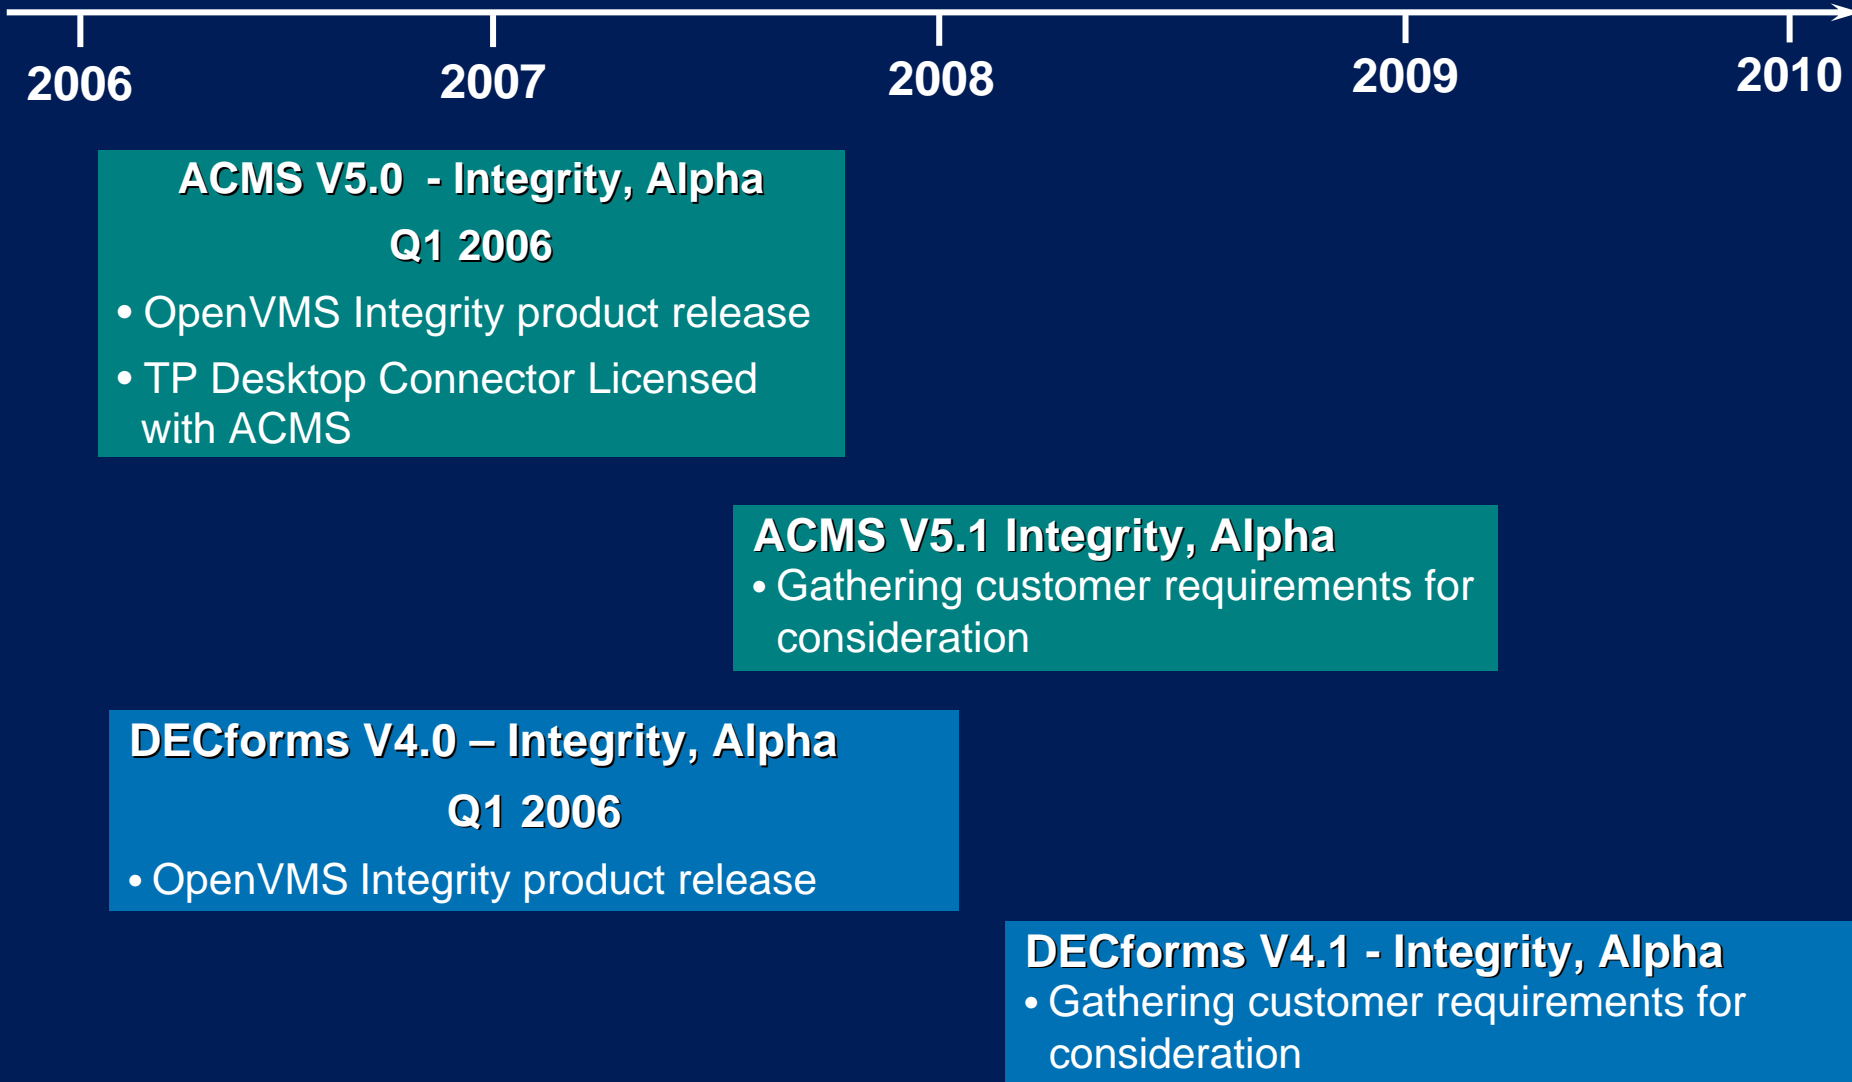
2006 2007 2008 2009 2010

ACMS V5.0 - Integrity, Alpha
Q1 2006
• OpenVMS Integrity product release
• TP Desktop Connector Licensed with ACMS

ACMS V5.1 Integrity, Alpha
• Gathering customer requirements for consideration

DECforms V4.0 – Integrity, Alpha
Q1 2006
• OpenVMS Integrity product release

DECforms V4.1 - Integrity, Alpha
• Gathering customer requirements for consideration